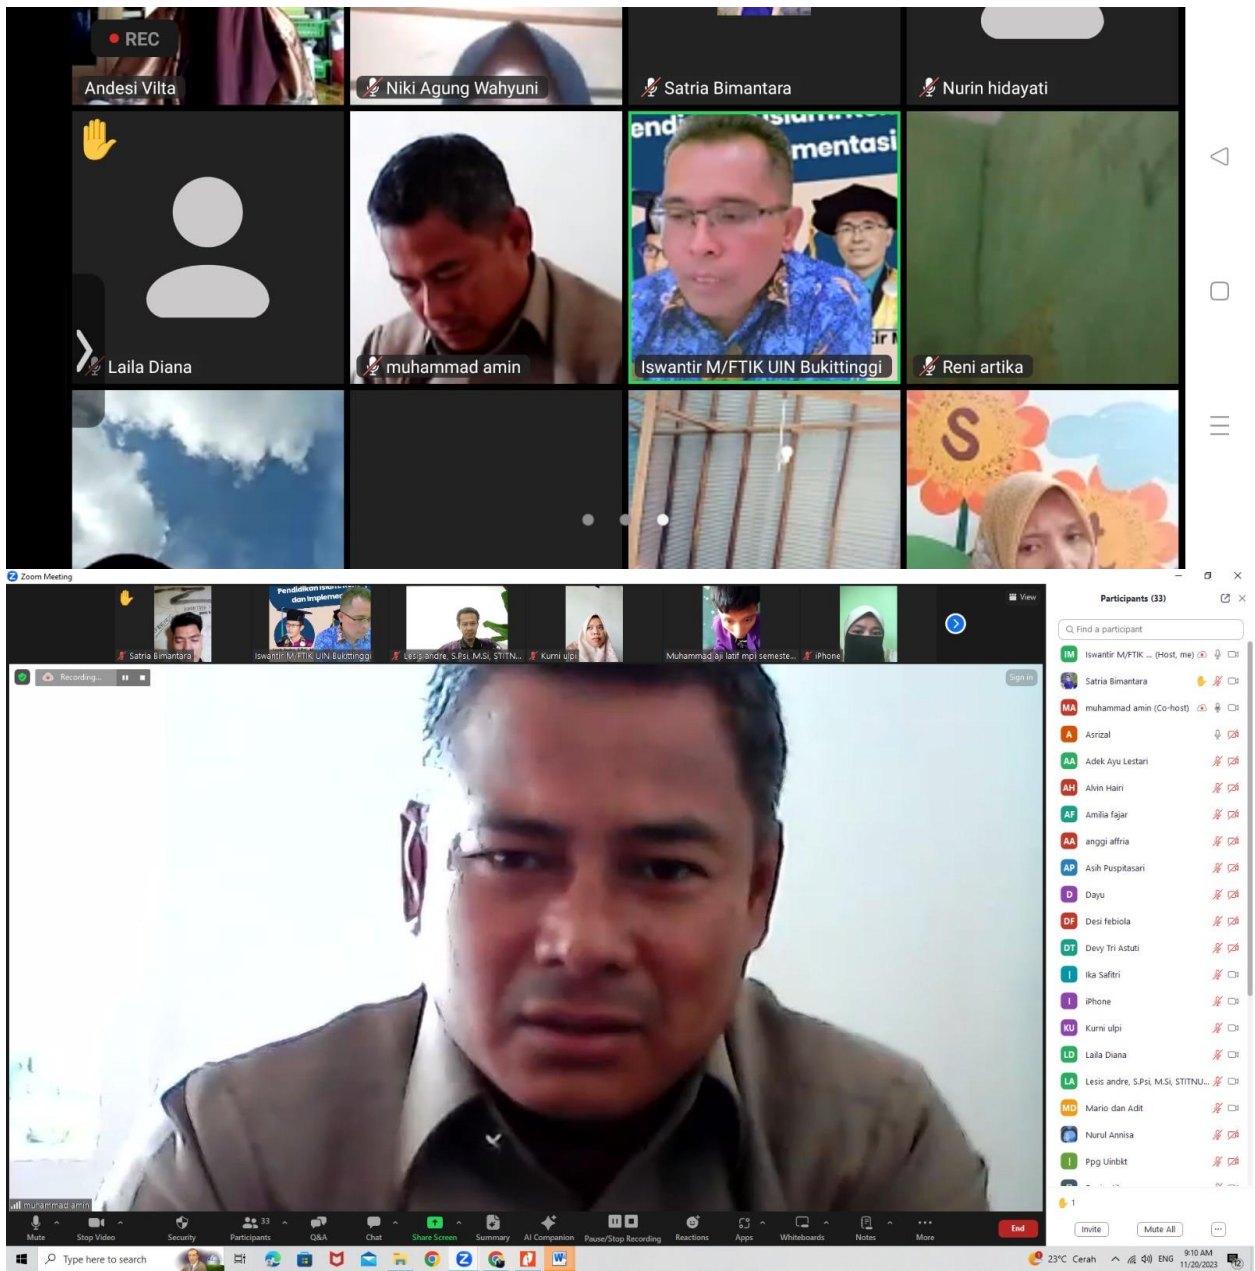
REC
Andesi Vilta
Niki Agung Wahyuni
Satria Bimantara
Nurin hidayati
Laila Diana
muhammad amin
Iswantir M/FTIK UIN Bukittinggi
Reni artika

Zoom Meeting
Satria Bimantara
Iswantir M/FTIK UIN Bukittinggi
Lesis andre, S.Psi, M.Si, STITN...
Kurni ulpi
Muhammad aji latif mpi semeste...
iPhone
View
Recording...
Sign in
muhammad amin

Participants (33)
Find a participant
IM Iswantir M/FTIK ... (Host, me)
Satria Bimantara
MA muhammad amin (Co-host)
A Asrizal
AA Adek Ayu Lestari
AH Alvin Hairi
AF Amilia fajar
AA anggi affria
AP Asih Puspitasari
D Dayu
DF Desi febiola
DT Devy Tri Astuti
I Ika Safitri
I iPhone
KU Kurni ulpi
LD Laila Diana
LA Lesis andre, S.Psi, M.Si, STITNU...
MD Mario dan Adit
Nurul Annisa
I Ppg Uinbkt
1
Invite
Mute All

Mute
Stop Video
Security
33
Participants
Q&A
Chat
Share Screen
Summary
AI Companion
Pause/Stop Recording
Reactions
Apps
Whiteboards
Notes
More
End

Type here to search
23°C Cerah
ENG
9:10 AM
11/20/2023